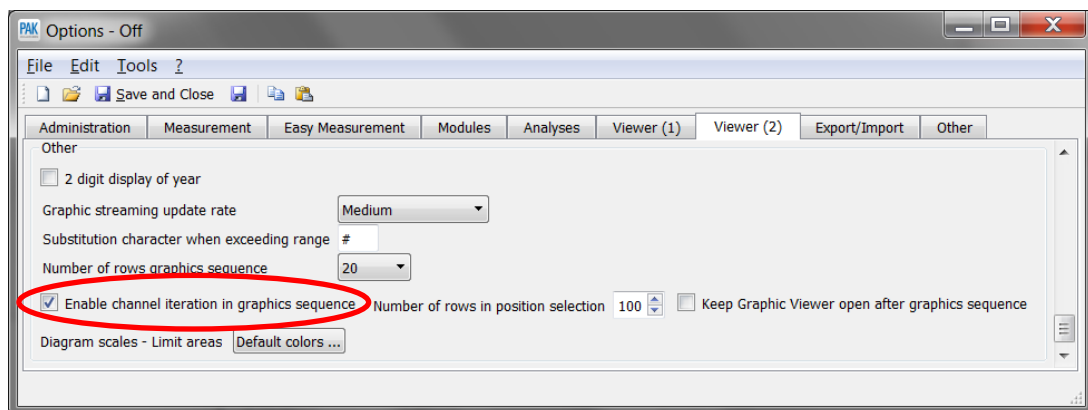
PAK Options - Off

File Edit Tools ?

Save and Close

Administration | Measurement | Easy Measurement | Modules | Analyses | Viewer (1) | Viewer (2) | Export/Import | Other

Other

2 digit display of year

Graphic streaming update rate Medium

Substitution character when exceeding range #

Number of rows graphics sequence 20

Enable channel iteration in graphics sequence Number of rows in position selection 100 Keep Graphic Viewer open after graphics sequence

Diagram scales - Limit areas Default colors ...